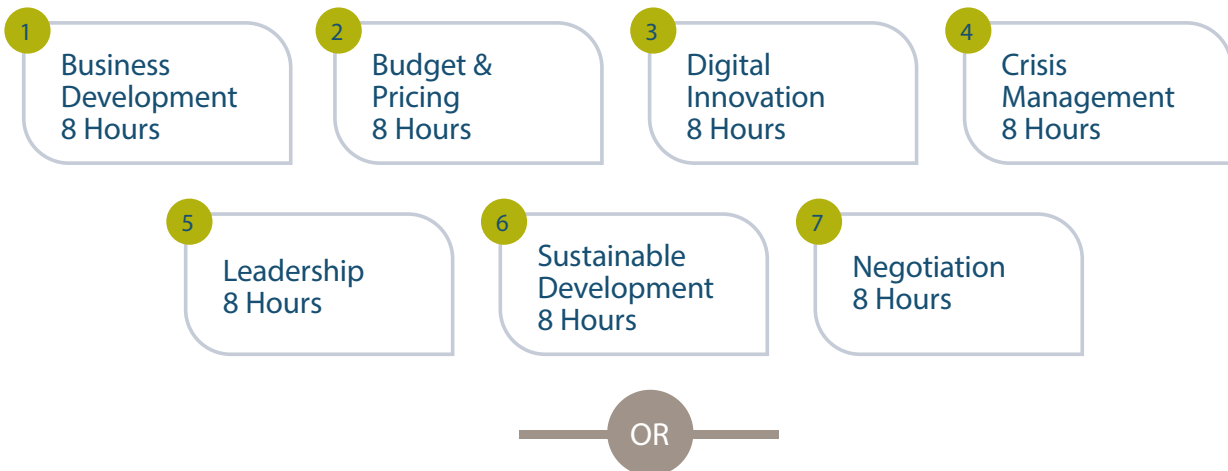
1
Business Development
8 Hours

2
Budget & Pricing
8 Hours

3
Digital Innovation
8 Hours

4
Crisis Management
8 Hours

5
Leadership
8 Hours

6
Sustainable Development
8 Hours

7
Negotiation
8 Hours

OR